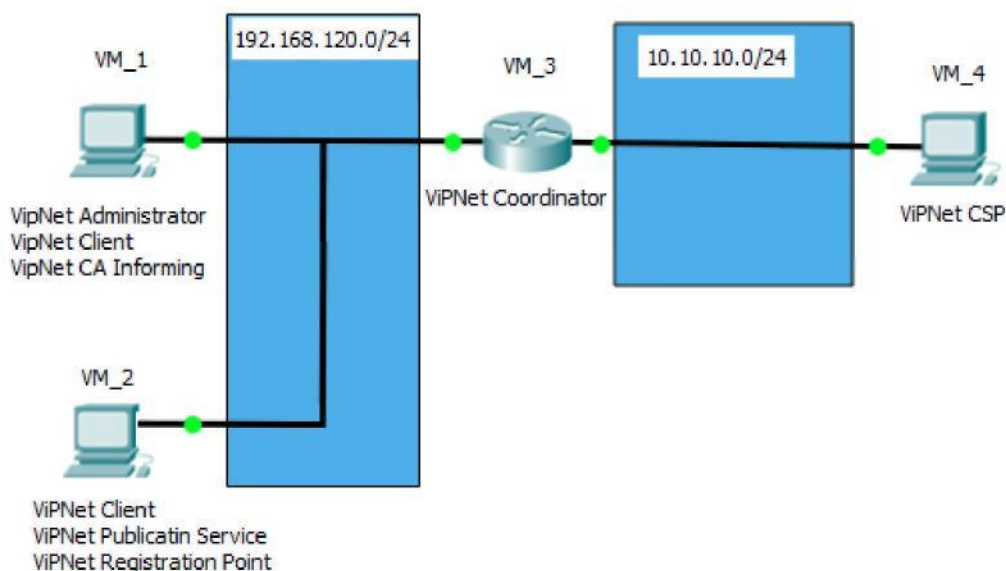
VM_1

192.168.120.0/24

VM_3

10.10.10.0/24

VM_4

VipNet Administrator
VipNet Client
VipNet CA Informing

ViPNet Coordinator

ViPNet CSP

VM_2

ViPNet Client
ViPNet Publicatin Service
ViPNet Registration Point